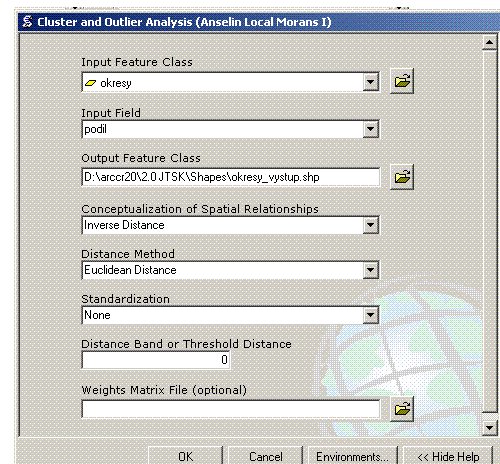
Cluster and Outlier Analysis (Anselin Local Morans I)

Input Feature Class
okresy

Input Field
podil

Output Feature Class
D:\arccr20\2.0.JTSK\Shapes\okresy_vystup.shp

Conceptualization of Spatial Relationships
Inverse Distance

Distance Method
Euclidean Distance

Standardization
None

Distance Band or Threshold Distance
0

Weights Matrix File (optional)

OK
Cancel
Environments...
<< Hide Help